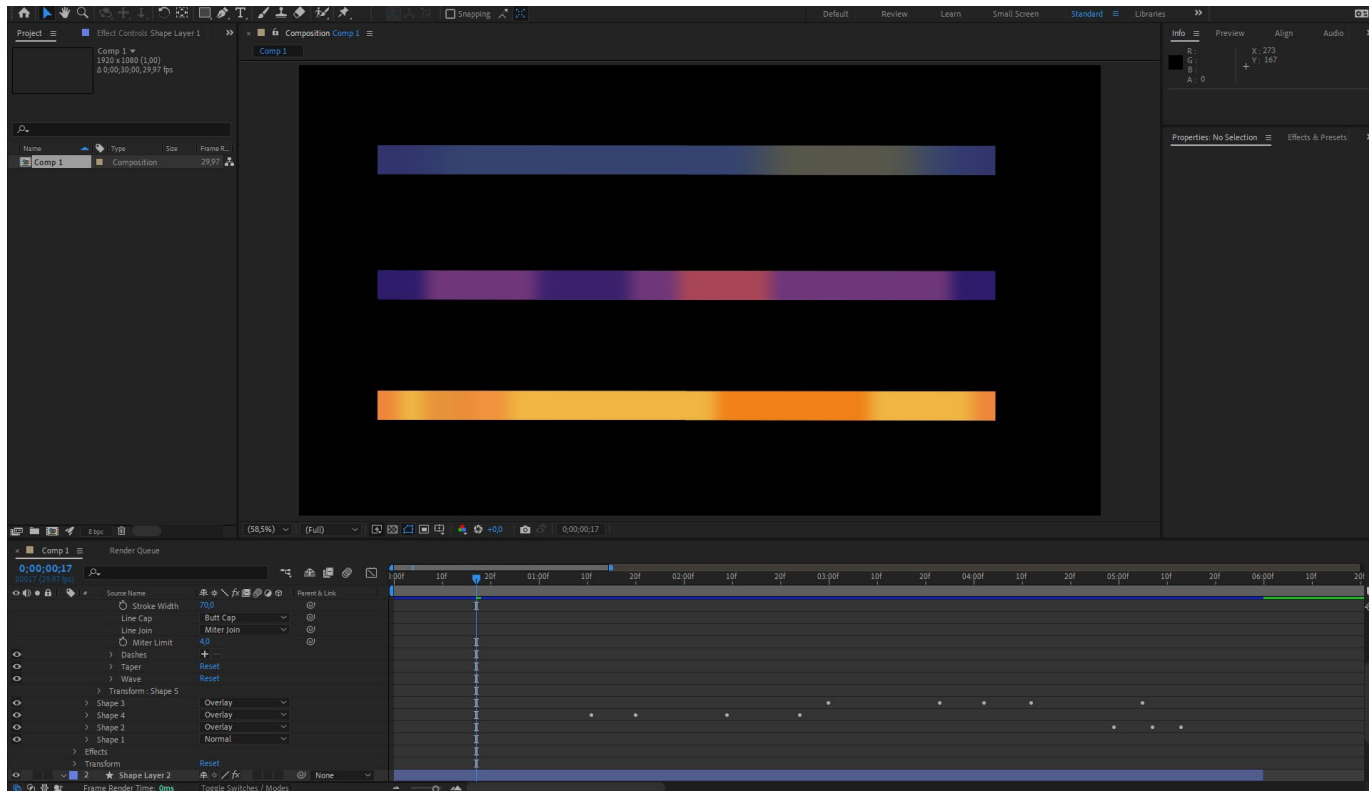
Snapping

Default Review Learn Small Screen Standard ≡ Libraries »

Project ≡ Effect Controls Shape Layer 1 » × Composition Comp 1 ≡

Comp 1
1920 x 1080 (1,00)
Δ 0;00;30;00, 29,97 fps

Comp 1

Info ≡ Preview Align Audio

R :
G :
B :
A : 0

X : 273
Y : 167

Properties: No Selection ≡ Effects & Presets

| Name | Type | Size | Frame R... |
|---|---|---|---|
| Comp 1 | Composition | | 29,97 |

8 bpc

(58,5%) (Full) +0,0 0;00;00;17

× Comp 1 ≡ Render Queue

0;00;00;17
00017 (29.97 fps)

Source Name Parent & Link

:00f 10f 20f 01:00f 10f 20f 02:00f 10f 20f 03:00f 10f 20f 04:00f 10f 20f 05:00f 10f 20f 06:00f 10f 20

| | | |
|---|---|---|
| Stroke Width | 70,0 | |
| Line Cap | Butt Cap | |
| Line Join | Miter Join | |
| Miter Limit | 4,0 | |
| > Dashes | + − | |
| > Taper | Reset | |
| > Wave | Reset | |
| > Transform : Shape 5 | | |
| > Shape 3 | Overlay | |
| > Shape 4 | Overlay | |
| > Shape 2 | Overlay | |
| > Shape 1 | Normal | |
| > Effects | | |
| > Transform | Reset | |
| 2 ★ Shape Layer 2 | | None |

Frame Render Time: 0ms Toggle Switches / Modes